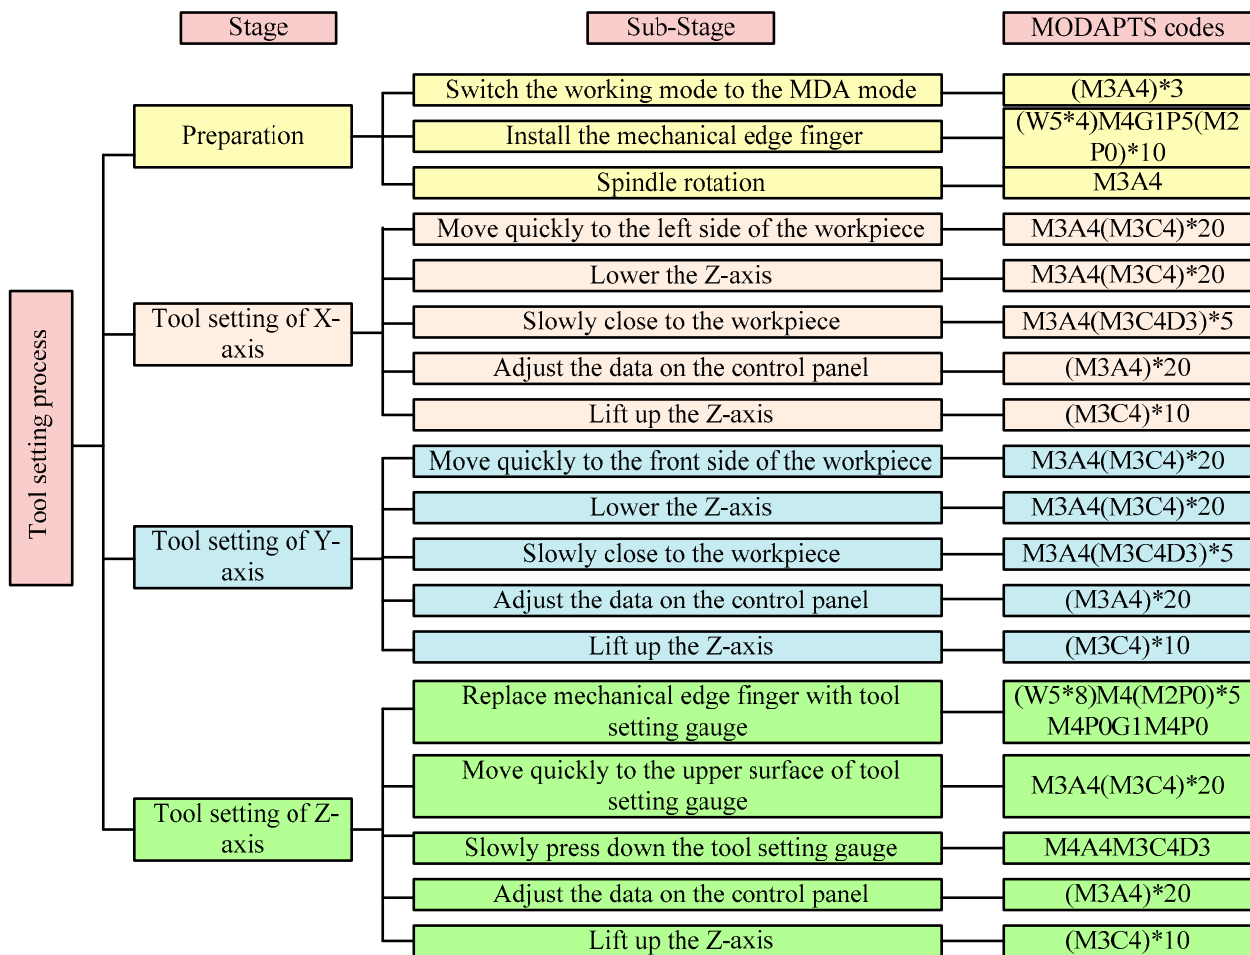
Stage

Sub-Stage

MODAPTS codes

Tool setting process

Preparation

Switch the working mode to the MDA mode

(M3A4)*3

Install the mechanical edge finger

(W5*4)M4G1P5(M2P0)*10

Spindle rotation

M3A4

Tool setting of X-axis

Move quickly to the left side of the workpiece

M3A4(M3C4)*20

Lower the Z-axis

M3A4(M3C4)*20

Slowly close to the workpiece

M3A4(M3C4D3)*5

Adjust the data on the control panel

(M3A4)*20

Lift up the Z-axis

(M3C4)*10

Tool setting of Y-axis

Move quickly to the front side of the workpiece

M3A4(M3C4)*20

Lower the Z-axis

M3A4(M3C4)*20

Slowly close to the workpiece

M3A4(M3C4D3)*5

Adjust the data on the control panel

(M3A4)*20

Lift up the Z-axis

(M3C4)*10

Tool setting of Z-axis

Replace mechanical edge finger with tool setting gauge

(W5*8)M4(M2P0)*5 M4P0G1M4P0

Move quickly to the upper surface of tool setting gauge

M3A4(M3C4)*20

Slowly press down the tool setting gauge

M4A4M3C4D3

Adjust the data on the control panel

(M3A4)*20

Lift up the Z-axis

(M3C4)*10